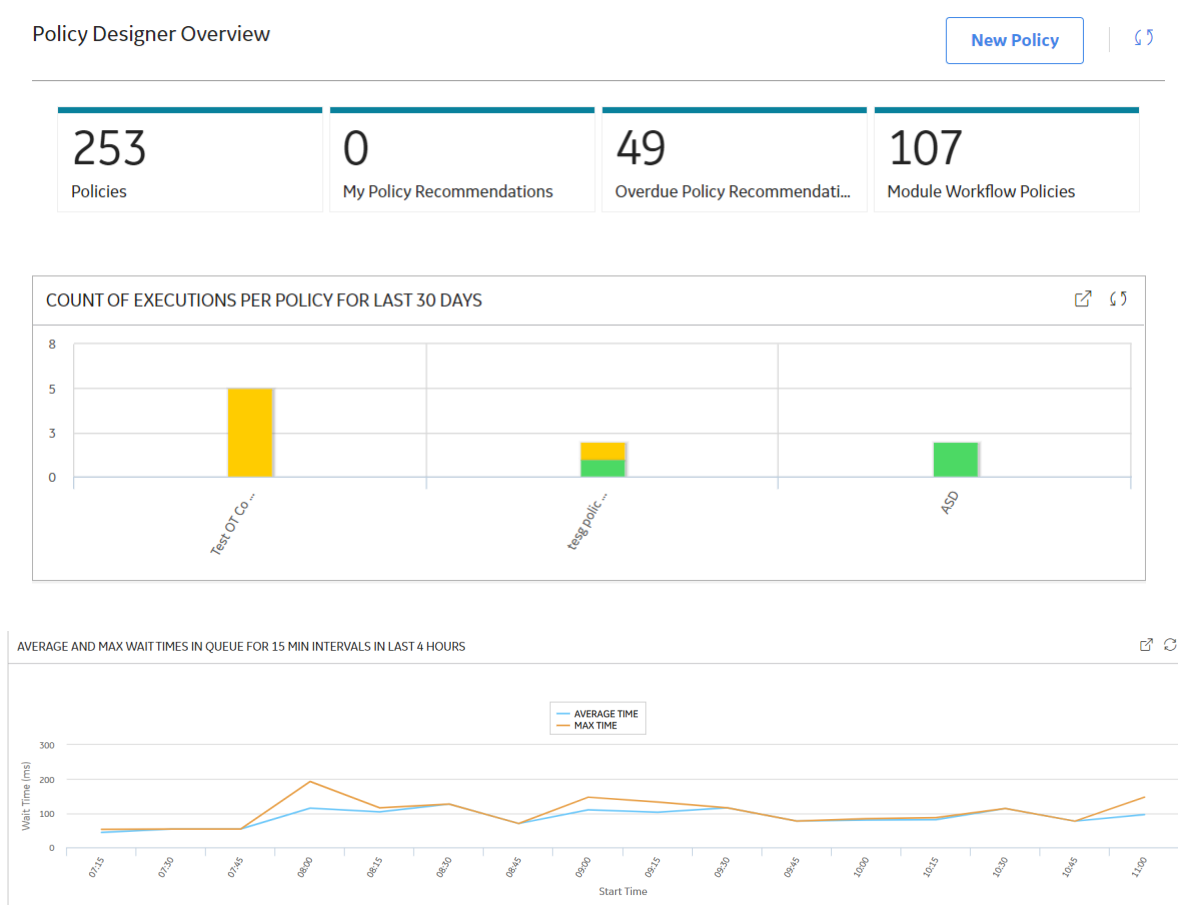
Policy Designer Overview

New Policy

253
Policies

0
My Policy Recommendations

49
Overdue Policy Recommendati...

107
Module Workflow Policies

COUNT OF EXECUTIONS PER POLICY FOR LAST 30 DAYS

8
5
3
0

Test OT Co ...
tesg polic...
ASD

AVERAGE AND MAX WAIT TIMES IN QUEUE FOR 15 MIN INTERVALS IN LAST 4 HOURS

AVERAGE TIME
MAX TIME

300
200
100
0

Wait Time (ms)

07:15
07:30
07:45
08:00
08:15
08:30
08:45
09:00
09:15
09:30
09:45
10:00
10:15
10:30
10:45
11:00

Start Time